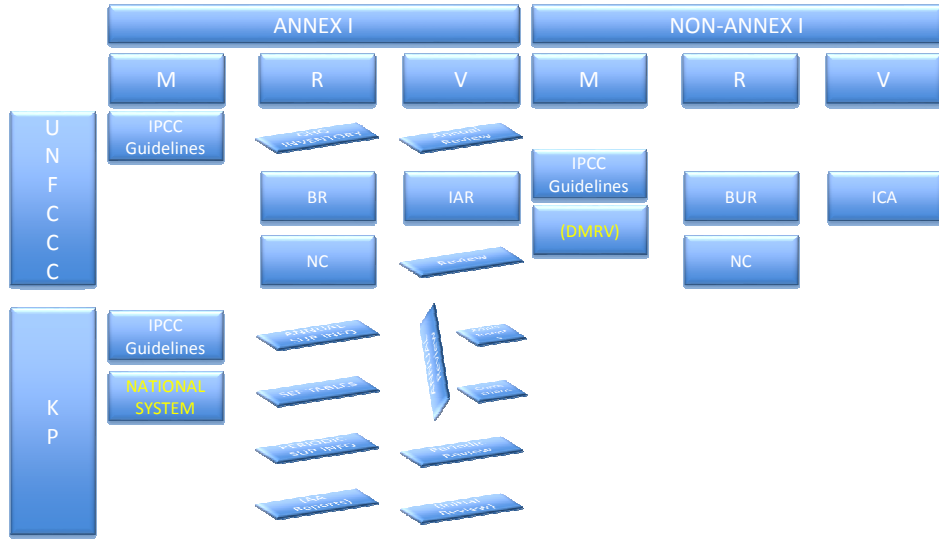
ANNEX I

NON-ANNEX I

M

R

V

M

R

V

U N F C C C

IPCC Guidelines

GHG INVENTORY

Annual Review

IPCC Guidelines

BR

IAR

BUR

ICA

(DMRV)

NC

Review

NC

K P

IPCC Guidelines

NATIONAL SYSTEM

ANNUAL GHG INV

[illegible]

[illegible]

SEF TABLES

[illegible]

PERIODIC SUP INFO

Periodic Review

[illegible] Report

Initial Review